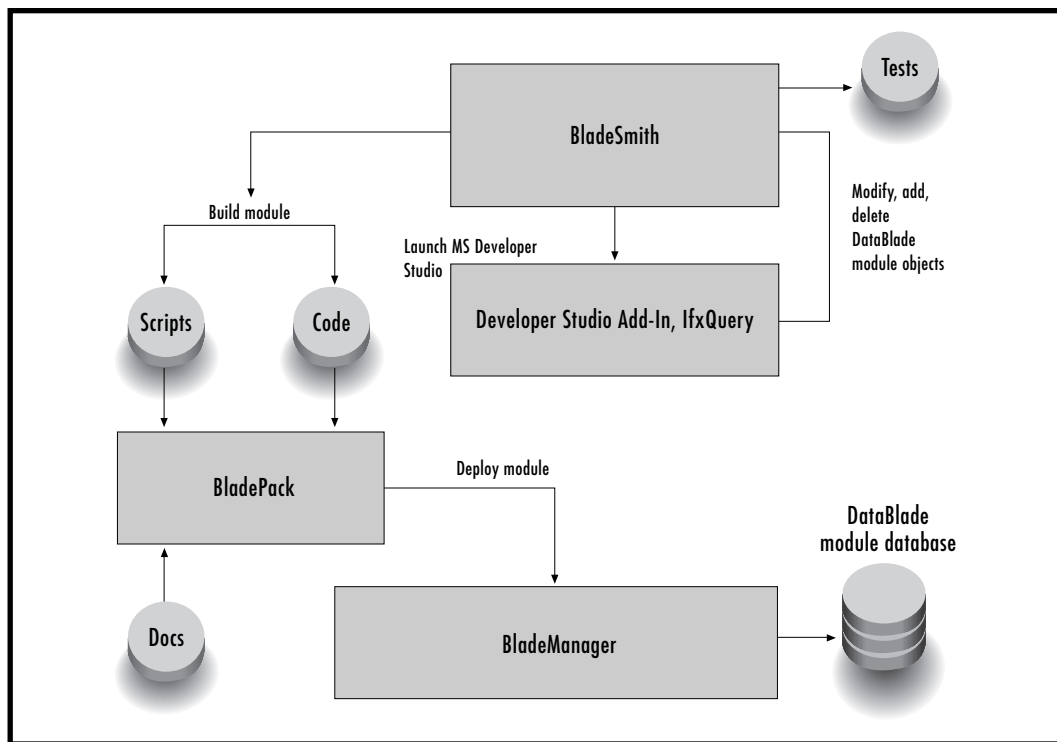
Tests

BladeSmith

Modify, add, delete DataBlade module objects

Build module

Launch MS Developer Studio

Scripts

Code

Developer Studio Add-In, IfxQuery

BladePack

Deploy module

DataBlade module database

Docs

BladeManager